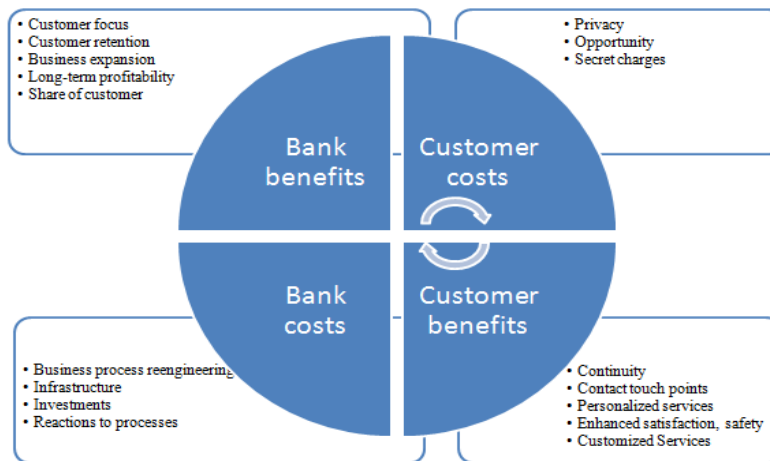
• Customer focus
• Customer retention
• Business expansion
• Long-term profitability
• Share of customer

• Privacy
• Opportunity
• Secret charges

Bank benefits

Customer costs

Bank costs

Customer benefits

• Business process reengineering
• Infrastructure
• Investments
• Reactions to processes

• Continuity
• Contact touch points
• Personalized services
• Enhanced satisfaction, safety
• Customized Services